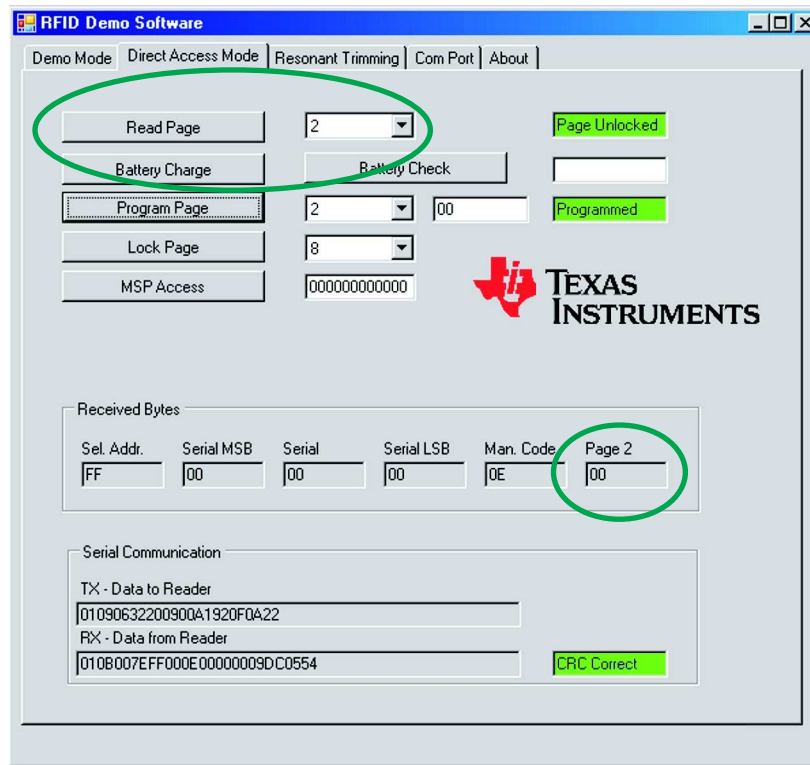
RFID Demo Software

Demo Mode | Direct Access Mode | Resonant Trimming | Com Port | About

Read Page
2
Page Unlocked

Battery Charge
Battery Check

Program Page
2
00
Programmed

Lock Page
8

MSP Access
000000000000

TEXAS INSTRUMENTS

Received Bytes

| Sel. Addr. | Serial MSB | Serial | Serial LSB | Man. Code | Page 2 |
|---|---|---|---|---|---|
| FF | 00 | 00 | 00 | 0E | 00 |

Serial Communication

TX - Data to Reader
01090632200900A1920F0A22

RX - Data from Reader
010B007EFF000E00000009DC0554

CRC Correct